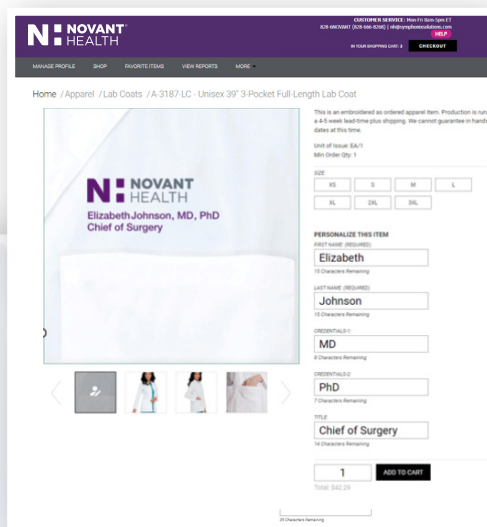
N NOVANT HEALTH

CUSTOMER SERVICE: Mon-Fri 8am-5pm ET
828-6NOVANT (828-666-8268) | nh@nymphonesolutions.com
HELP
IN YOUR SHOPPING CART: 2
CHECKOUT

MANAGE PROFILE SHOP FAVORITE ITEMS VIEW REPORTS MORE

Home / Apparel / Lab Coats / A-3187-LC - Unisex 39" 3-Pocket Full-Length Lab Coat

N NOVANT HEALTH
Elizabeth Johnson, MD, PhD
Chief of Surgery

This is an embroidered as ordered apparel item. Production is run a 4-5 week lead-time plus shipping. We cannot guarantee in hands dates at this time.

Unit of Issue: EA/1
Min Order Qty: 1

SIZE

XS S M L
XL 2XL 3XL

PERSONALIZE THIS ITEM

FIRST NAME (REQUIRED)
Elizabeth
15 Characters Remaining

LAST NAME (REQUIRED)
Johnson
15 Characters Remaining

CREDENTIALS 1
MD
8 Characters Remaining

CREDENTIALS 2
PhD
7 Characters Remaining

TITLE
Chief of Surgery
14 Characters Remaining

1
ADD TO CART
Total: $42.29

25 Characters Remaining